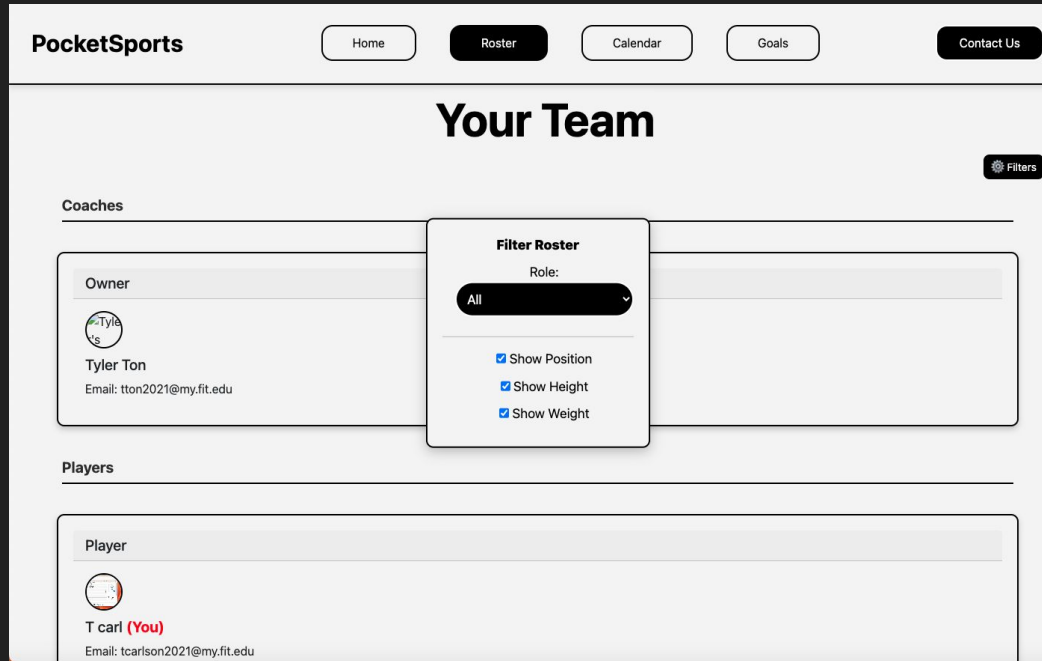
PocketSports

Home
Roster
Calendar
Goals
Contact Us

Your Team

Filters

Coaches

Owner

Tyle 's

Tyler Ton

Email: tton2021@my.fit.edu

Filter Roster

Role:

All

Show Position

Show Height

Show Weight

Players

Player

T carl (You)

Email: tcarlson2021@my.fit.edu